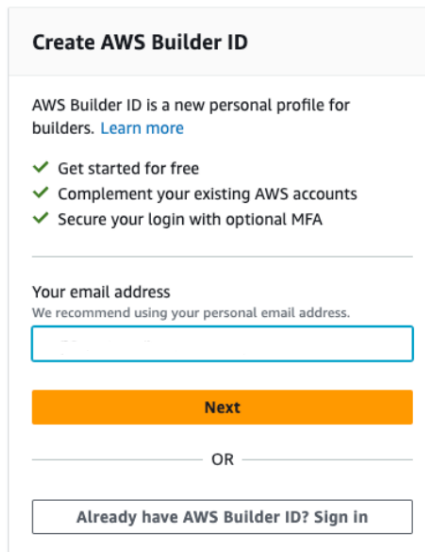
Create AWS Builder ID

AWS Builder ID is a new personal profile for builders. Learn more

Get started for free
Complement your existing AWS accounts
Secure your login with optional MFA

Your email address
We recommend using your personal email address.

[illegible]

Next

OR

Already have AWS Builder ID? Sign in